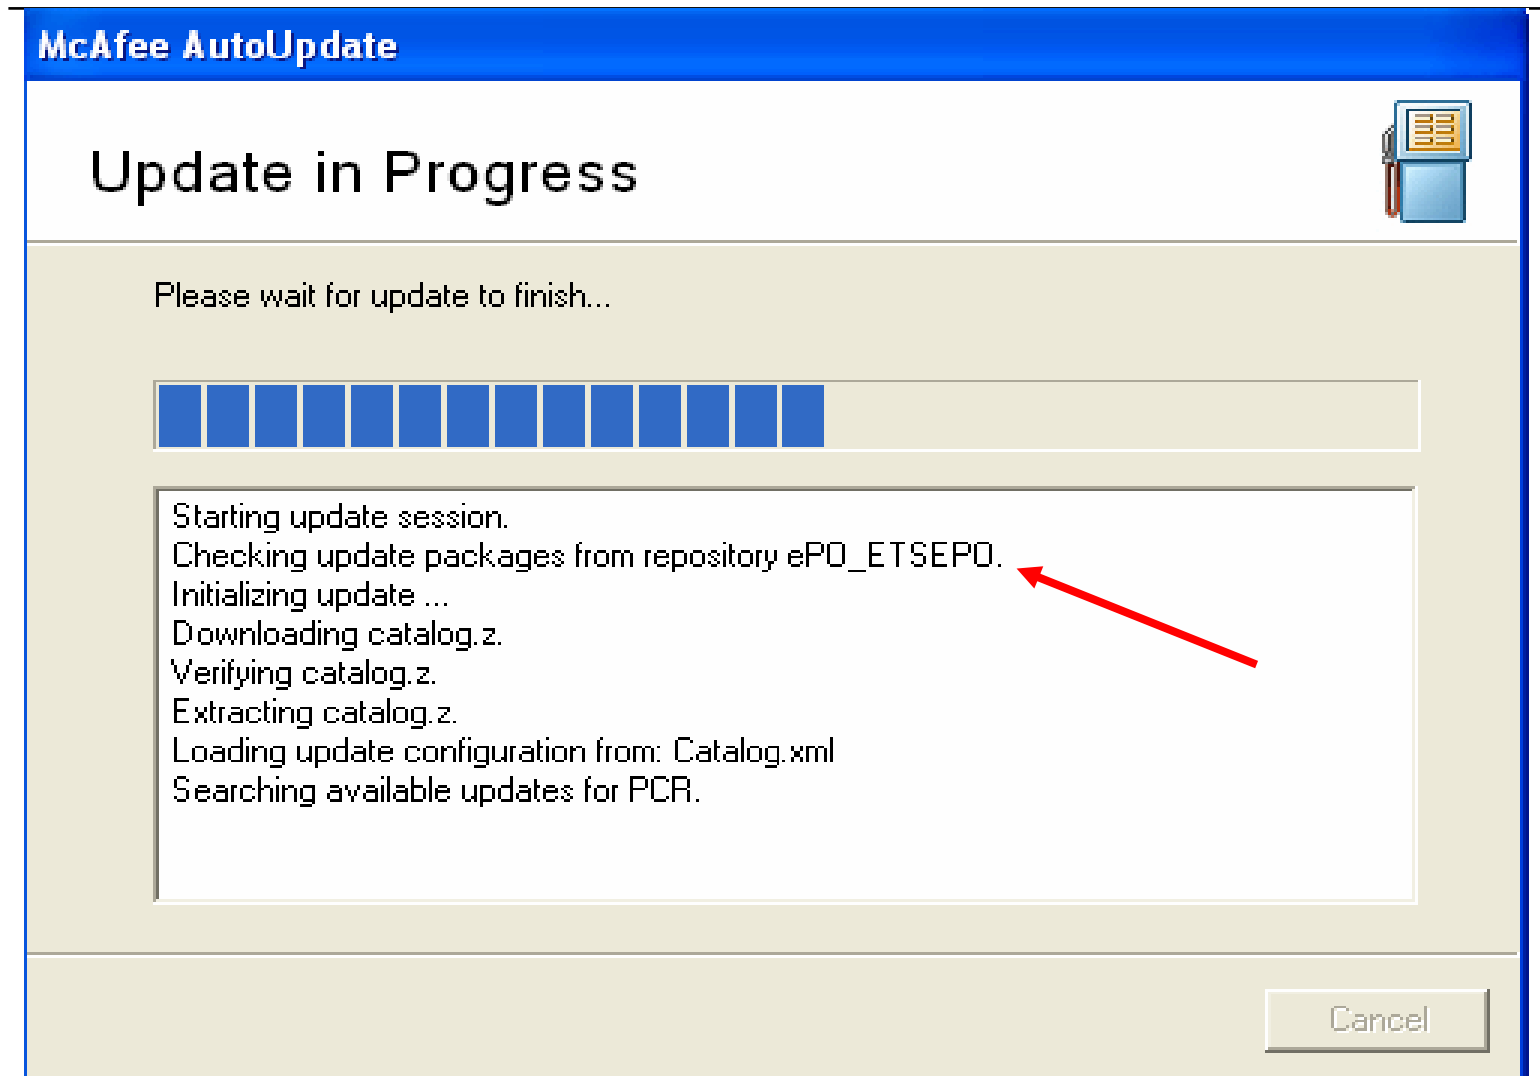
McAfee AutoUpdate

Update in Progress

Please wait for update to finish...

Starting update session.
Checking update packages from repository ePO_ETSEPO.
Initializing update ...
Downloading catalog.z.
Verifying catalog.z.
Extracting catalog.z.
Loading update configuration from: Catalog.xml
Searching available updates for PCR.

Cancel